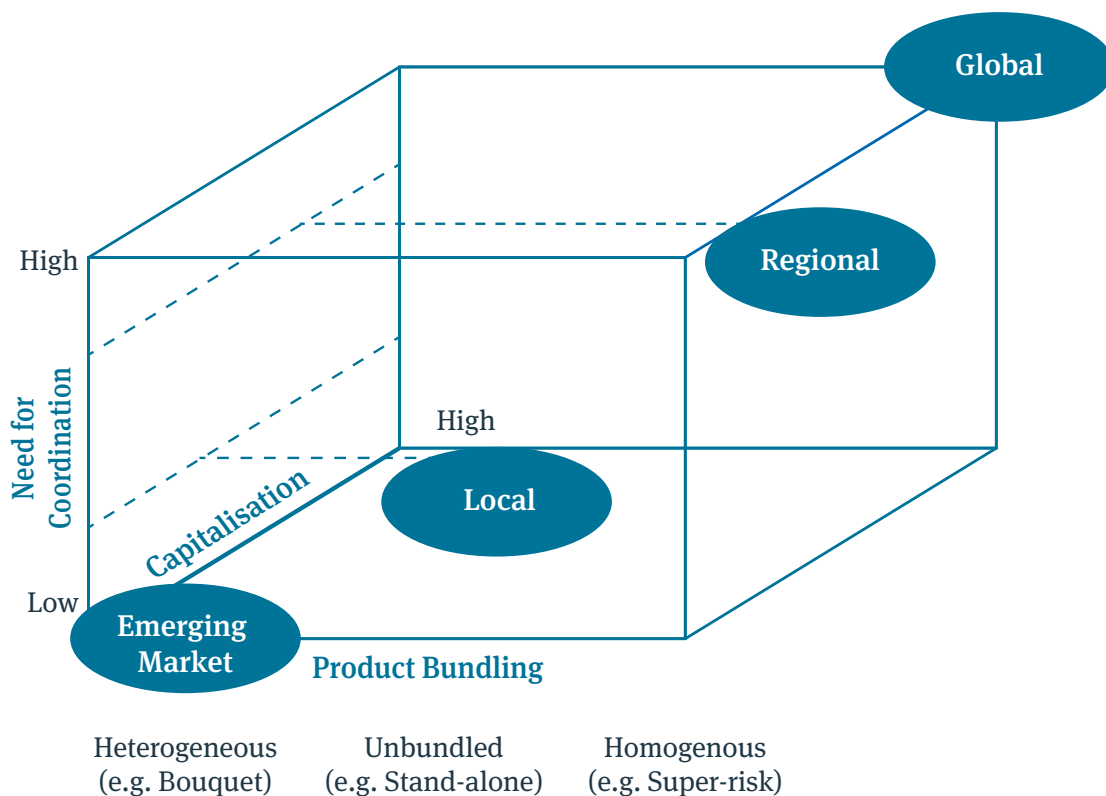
Global

High

Regional

Need for Coordination

High

Local

Capitalisation

Low

Emerging Market

Product Bundling

Heterogeneous (e.g. Bouquet)

Unbundled (e.g. Stand-alone)

Homogenous (e.g. Super-risk)